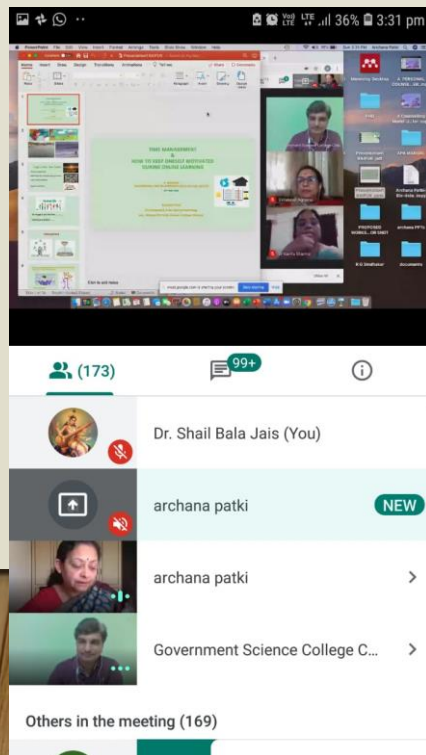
36% 3:31 pm

TIME MANAGEMENT
&
HOW TO KEEP ONESELF MOTIVATED DURING ONLINE LEARNING

Click to add notes

meet.google.com is sharing your screen.

(173)

99+

Dr. Shail Bala Jais (You)

archana patki

NEW

archana patki

Government Science College C...

Others in the meeting (169)